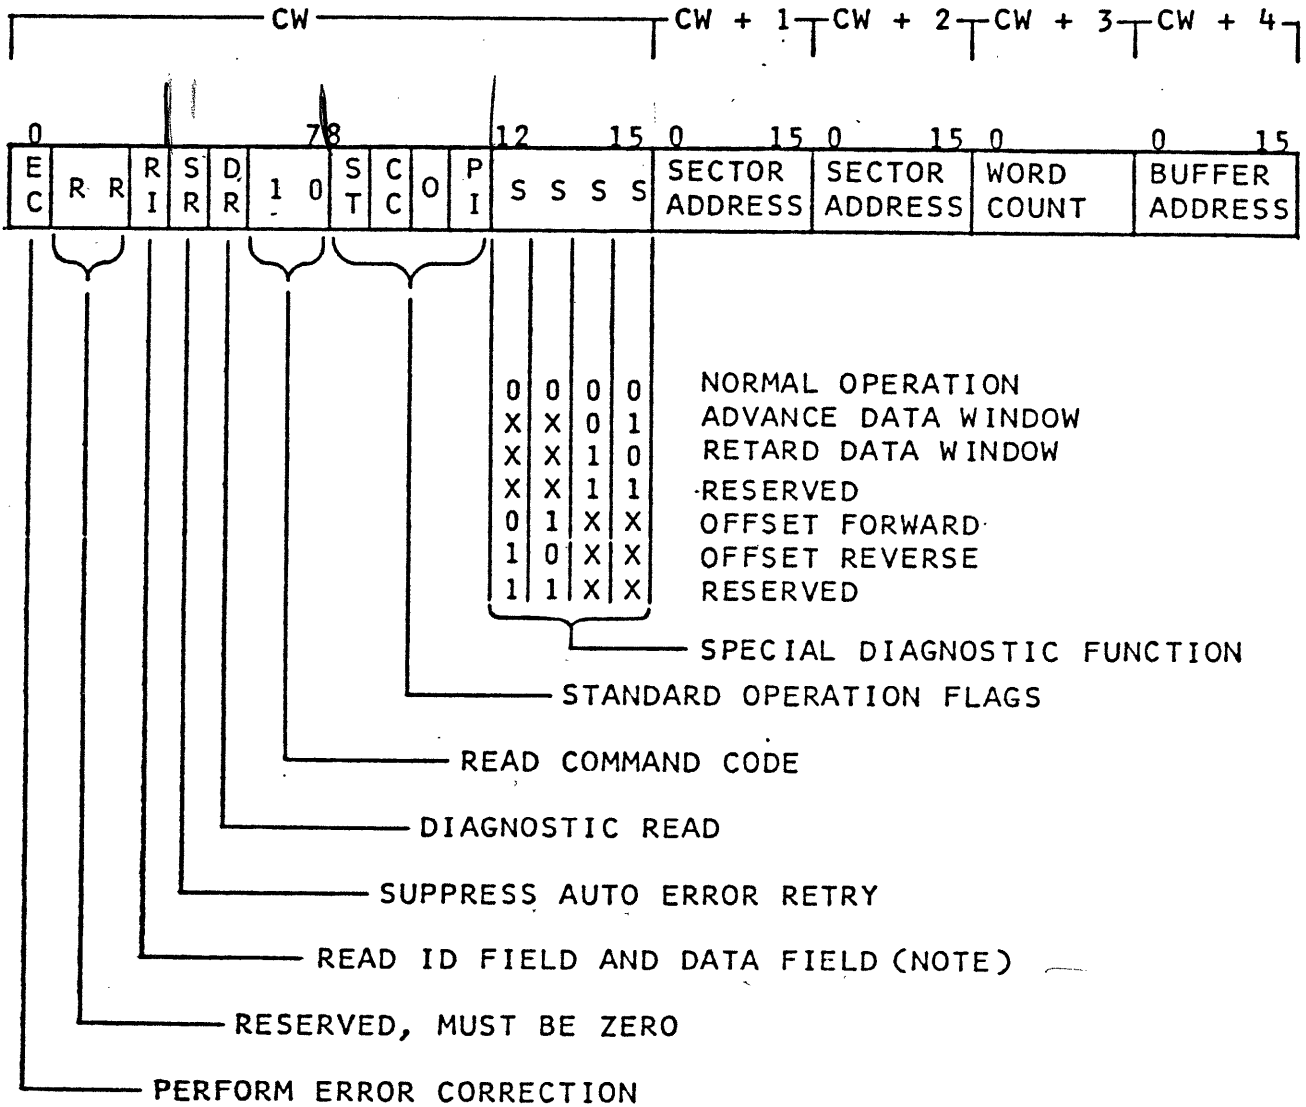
CW CW + 1 CW + 2 CW + 3 CW + 4

0 7 8 12 15 0 15 0 15 0 0 15

| E C | R R | R I | S R | D R | 1 0 | S T | C C | O | P I | S S S S | SECTOR ADDRESS | SECTOR ADDRESS | WORD COUNT | BUFFER ADDRESS |
|---|---|---|---|---|---|---|---|---|---|---|---|---|---|---|

| | | | | |
|---|---|---|---|---|
| 0 | 0 | 0 | 0 | NORMAL OPERATION |
| X | X | 0 | 1 | ADVANCE DATA WINDOW |
| X | X | 1 | 0 | RETARD DATA WINDOW |
| X | X | 1 | 1 | RESERVED |
| 0 | 1 | X | X | OFFSET FORWARD |
| 1 | 0 | X | X | OFFSET REVERSE |
| 1 | 1 | X | X | RESERVED |

SPECIAL DIAGNOSTIC FUNCTION
STANDARD OPERATION FLAGS
READ COMMAND CODE
DIAGNOSTIC READ
SUPPRESS AUTO ERROR RETRY
READ ID FIELD AND DATA FIELD (NOTE)
RESERVED, MUST BE ZERO
PERFORM ERROR CORRECTION